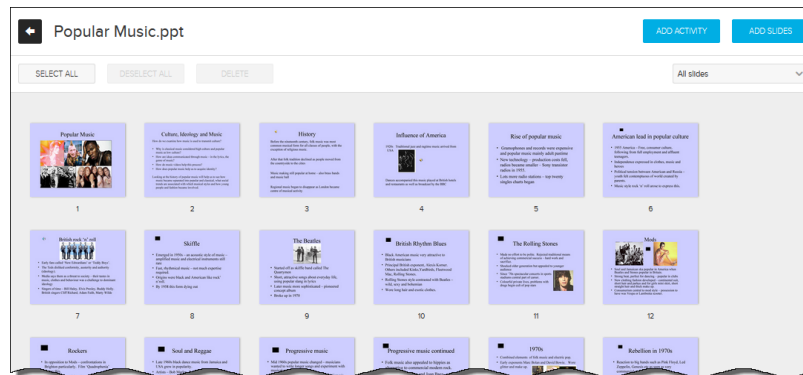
Popular Music.ppt

ADD ACTIVITY

ADD SLIDES

SELECT ALL

DESELECT ALL

DELETE

All slides

Popular Music

1

Culture, Ideology and Music

2

History

3

Influence of America

4

Rise of popular music

5

American lead in popular culture

6

British rock 'n' roll

7

Skiffle

8

The Beatles

9

British Rhythm Blues

10

The Rolling Stones

11

Mods

12

Rockers

Soul and Reggae

Progressive music

Progressive music continued

1970s

Rebellion in 1970s